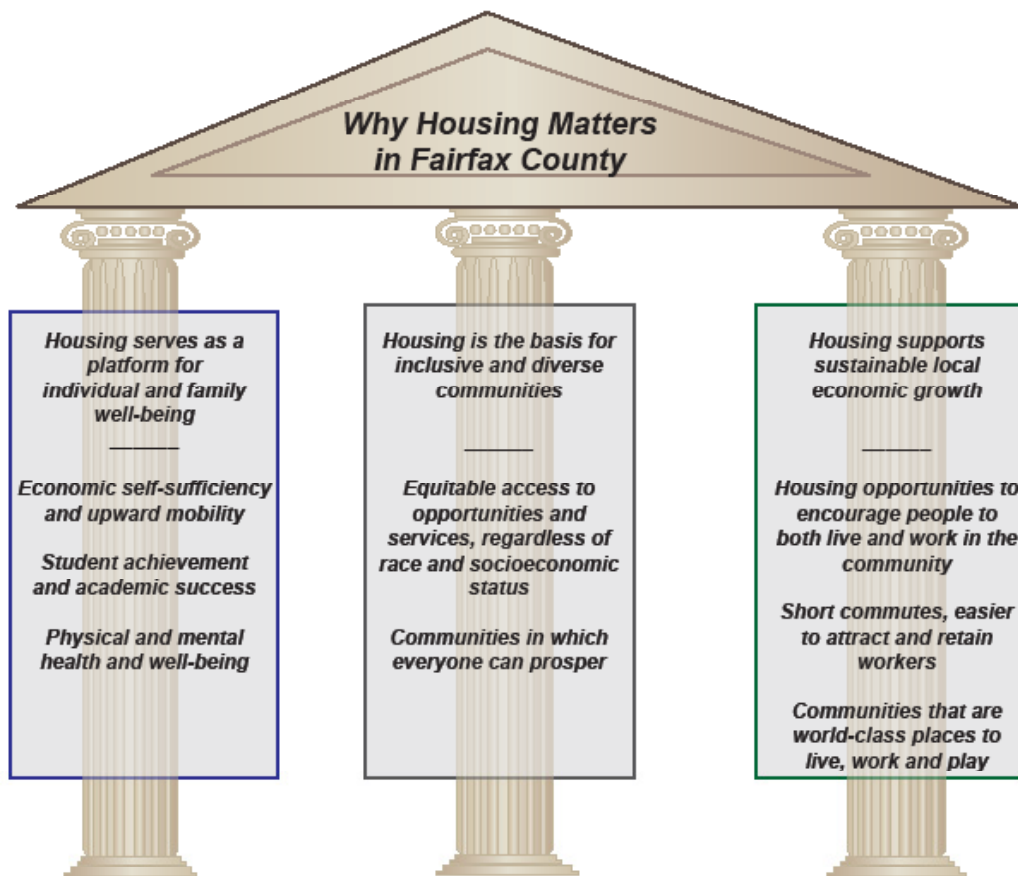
Why Housing Matters in Fairfax County

Housing serves as a platform for individual and family well-being

Economic self-sufficiency and upward mobility

Student achievement and academic success

Physical and mental health and well-being

Housing is the basis for inclusive and diverse communities

Equitable access to opportunities and services, regardless of race and socioeconomic status

Communities in which everyone can prosper

Housing supports sustainable local economic growth

Housing opportunities to encourage people to both live and work in the community

Short commutes, easier to attract and retain workers

Communities that are world-class places to live, work and play